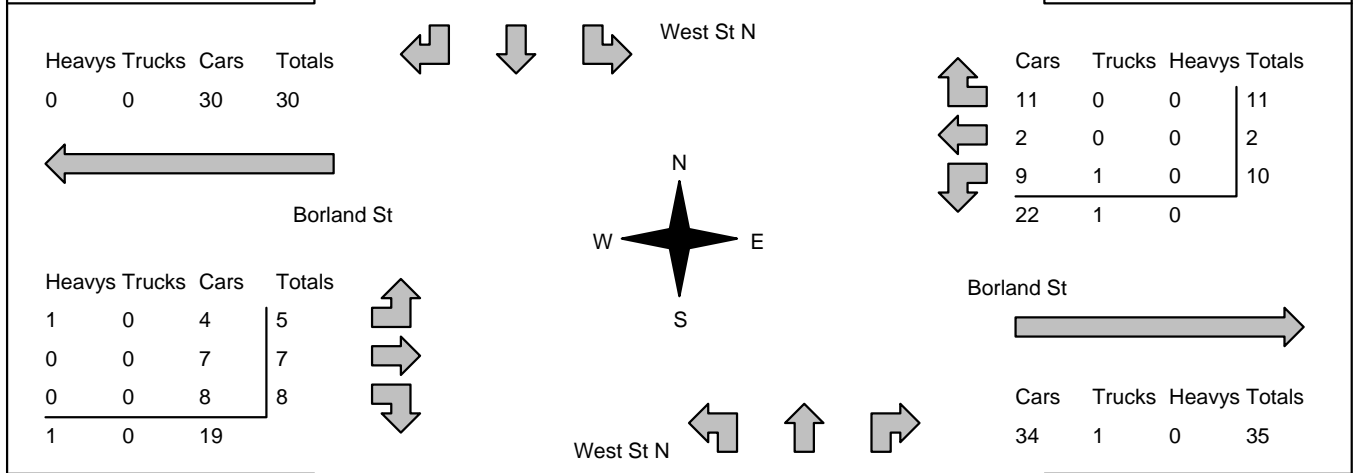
West St N

| Heavys | Trucks | Cars | Totals |
|---|---|---|---|
| 0 | 0 | 30 | 30 |

| Cars | Trucks | Heavys | Totals |
|---|---|---|---|
| 11 | 0 | 0 | 11 |
| 2 | 0 | 0 | 2 |
| 9 | 1 | 0 | 10 |
| 22 | 1 | 0 | |

N

W

E

S

Borland St

| Heavys | Trucks | Cars | Totals |
|---|---|---|---|
| 1 | 0 | 4 | 5 |
| 0 | 0 | 7 | 7 |
| 0 | 0 | 8 | 8 |
| 1 | 0 | 19 | |

Borland St

| Cars | Trucks | Heavys | Totals |
|---|---|---|---|
| 34 | 1 | 0 | 35 |

West St N